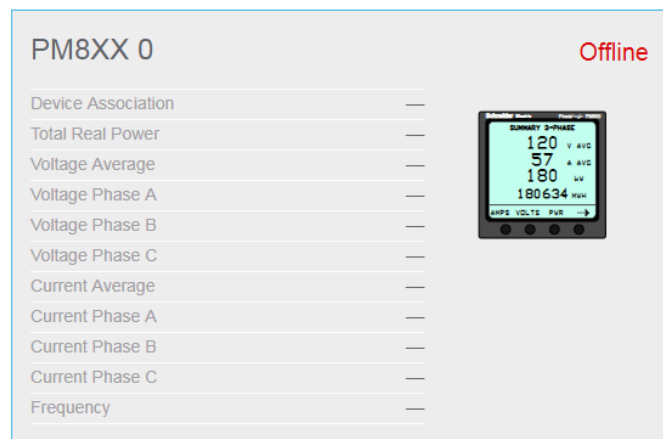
PM8XX 0

Offline

| | |
|---|---|
| Device Association | — |
| Total Real Power | — |
| Voltage Average | — |
| Voltage Phase A | — |
| Voltage Phase B | — |
| Voltage Phase C | — |
| Current Average | — |
| Current Phase A | — |
| Current Phase B | — |
| Current Phase C | — |
| Frequency | — |

Schneider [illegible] PowerLogic PM800

SUMMARY 3-PHASE
120 V AVG
57 A AVG
180 kW
180634 MWH
AMPS VOLTS PWR →